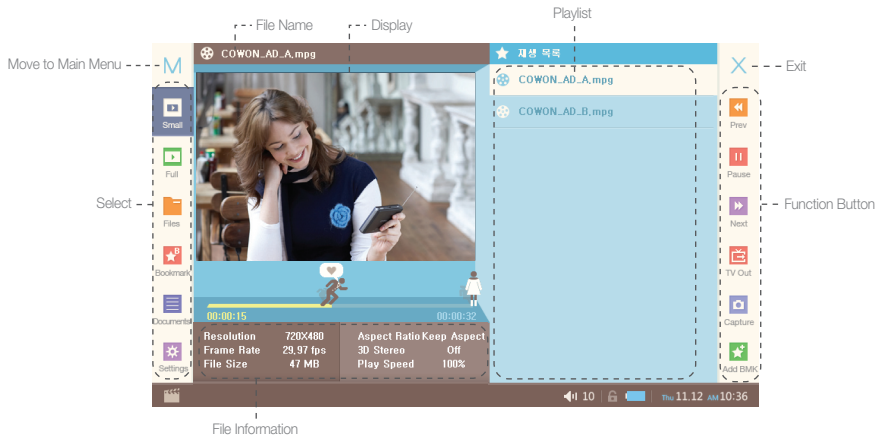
File Name
Display
Playlist
Move to Main Menu
M
COWON_AD_A.mpg
재생 목록
COWON_AD_A.mpg
COWON_AD_B.mpg
Exit
Small
Full
Files
Bookmark
Documents
Settings
Select
Prev
Pause
Next
TV Out
Capture
Add BMK
Function Button
00:00:15
00:00:32
Resolution 720X480
Frame Rate 29.97 fps
File Size 47 MB
Aspect Ratio Keep Aspect
3D Stereo Off
Play Speed 100%
10
Thu 11.12 AM 10:36
File Information